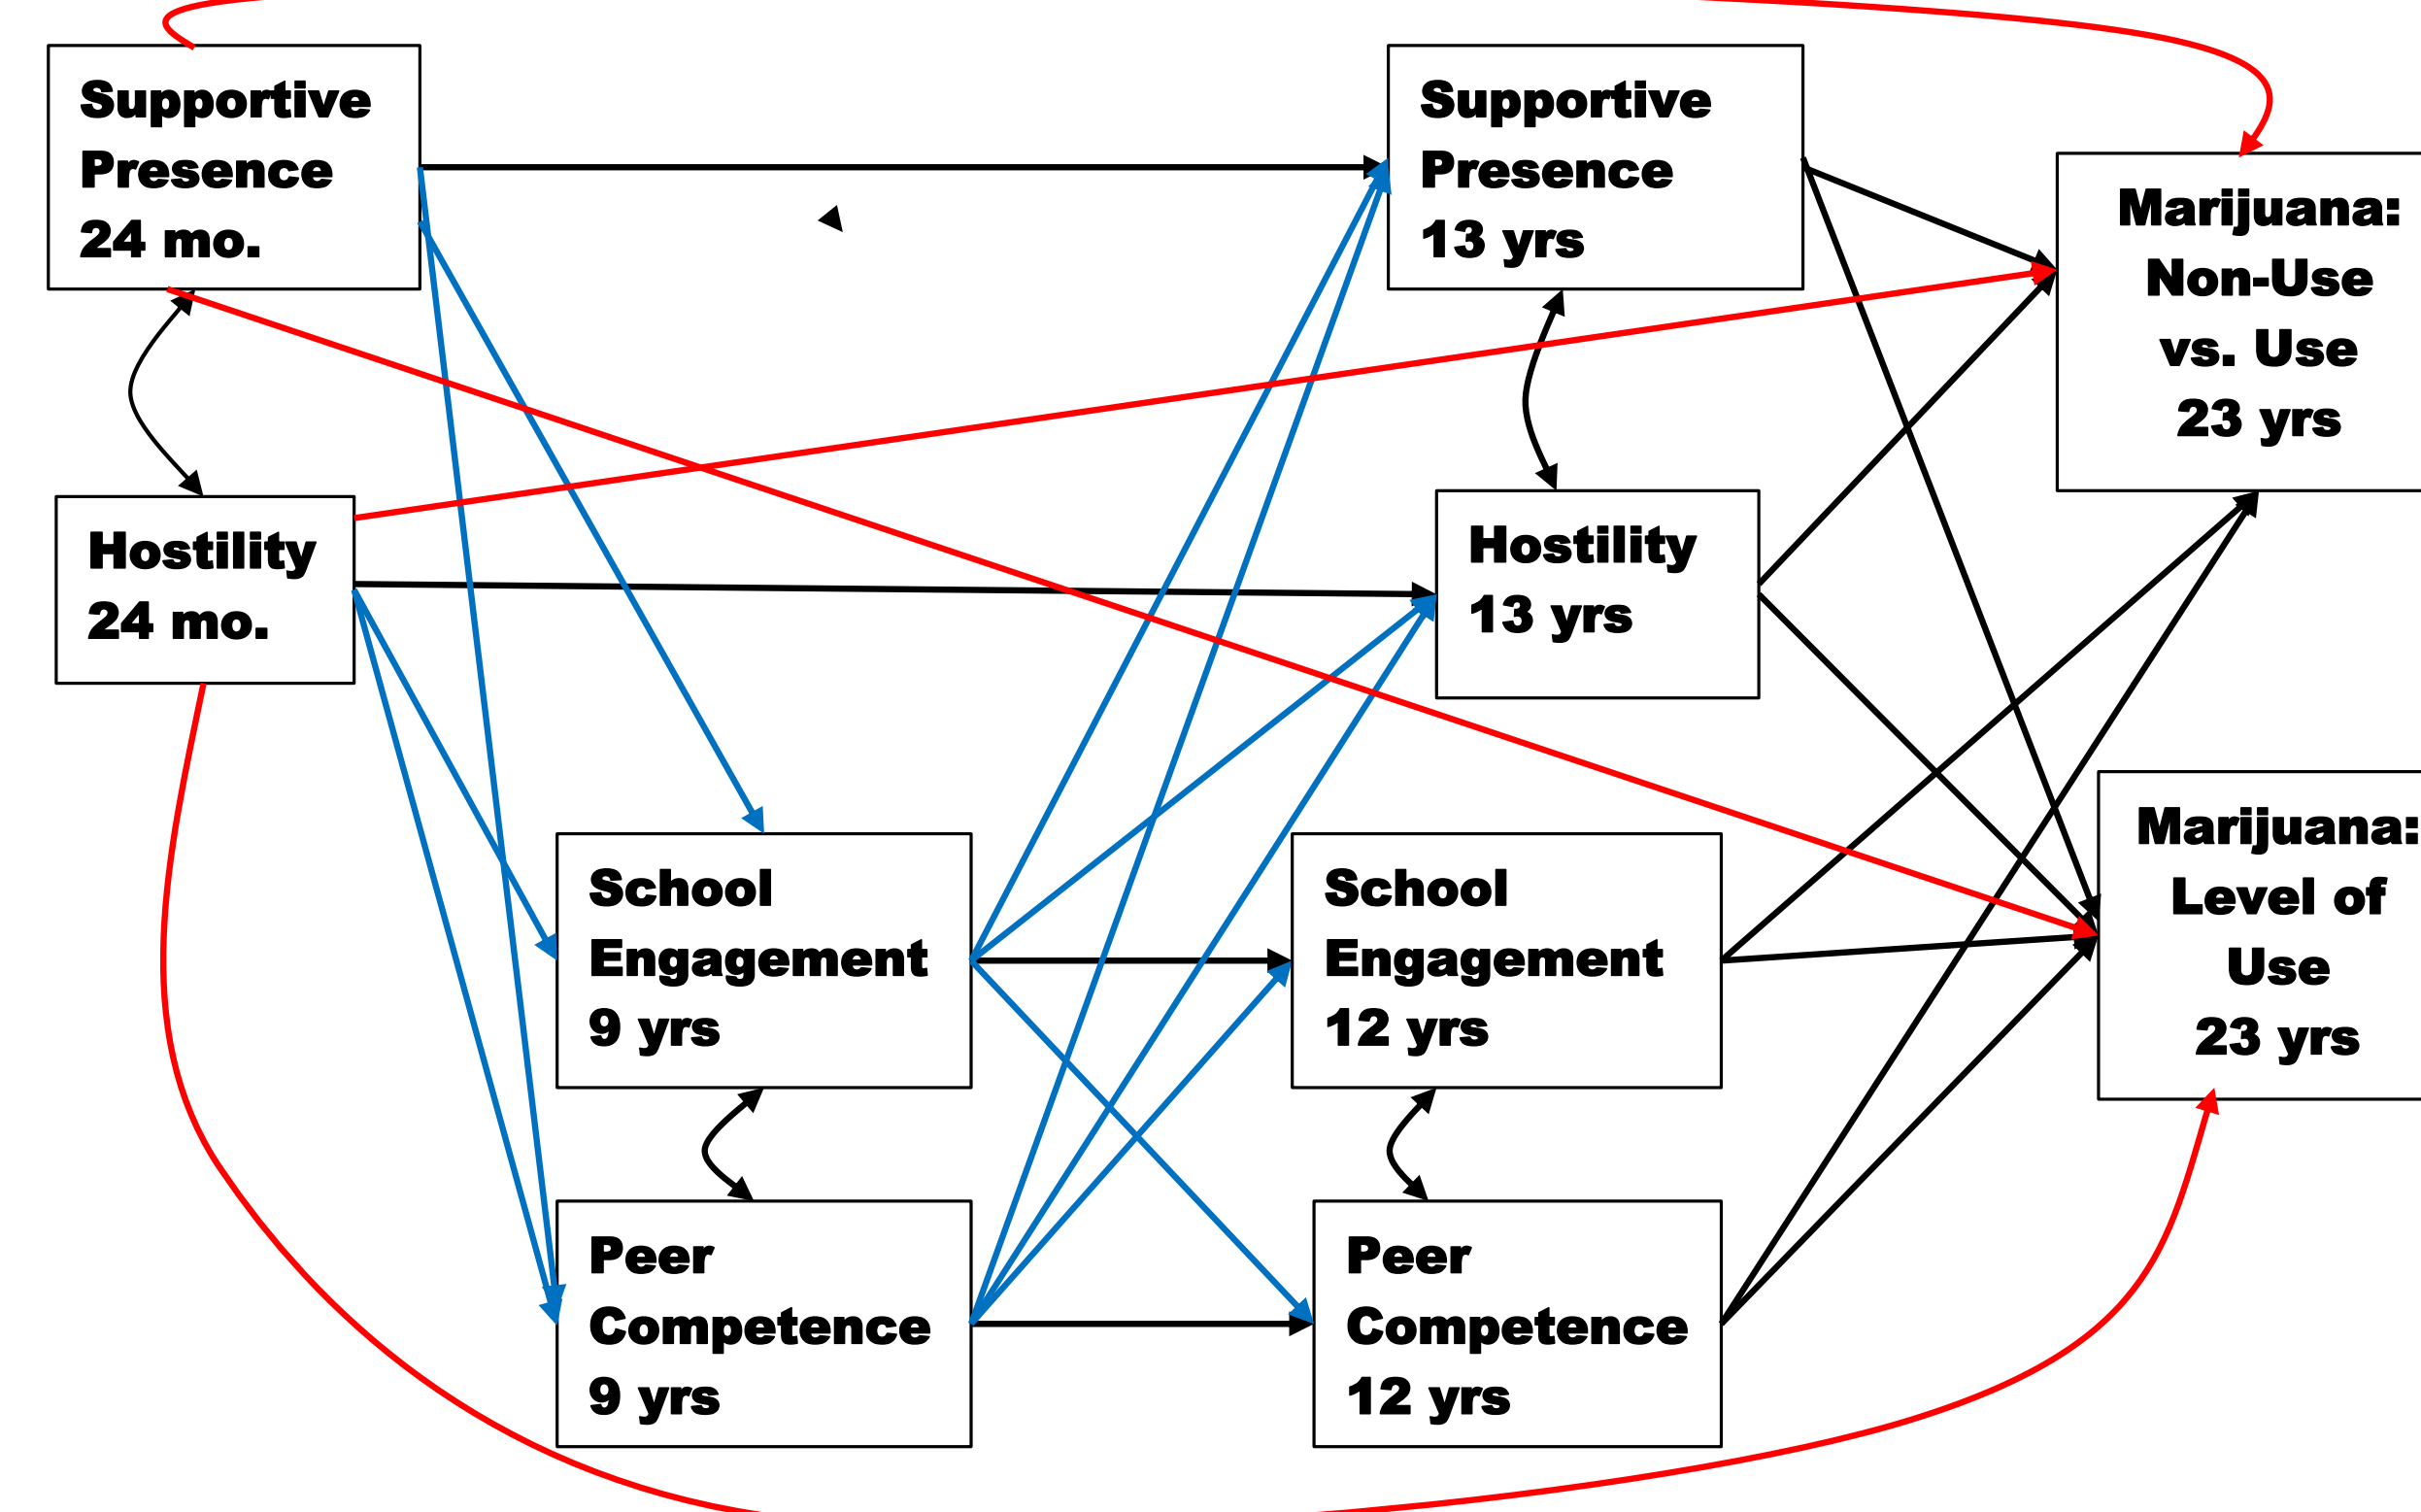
Supportive Presence 24 mo.

Hostility 24 mo.

School Engagement 9 yrs

Peer Competence 9 yrs

Supportive Presence 13 yrs

Hostility 13 yrs

School Engagement 12 yrs

Peer Competence 12 yrs

Marijuana: Non-Use vs. Use 23 yrs

Marijuana: Level of Use 23 yrs